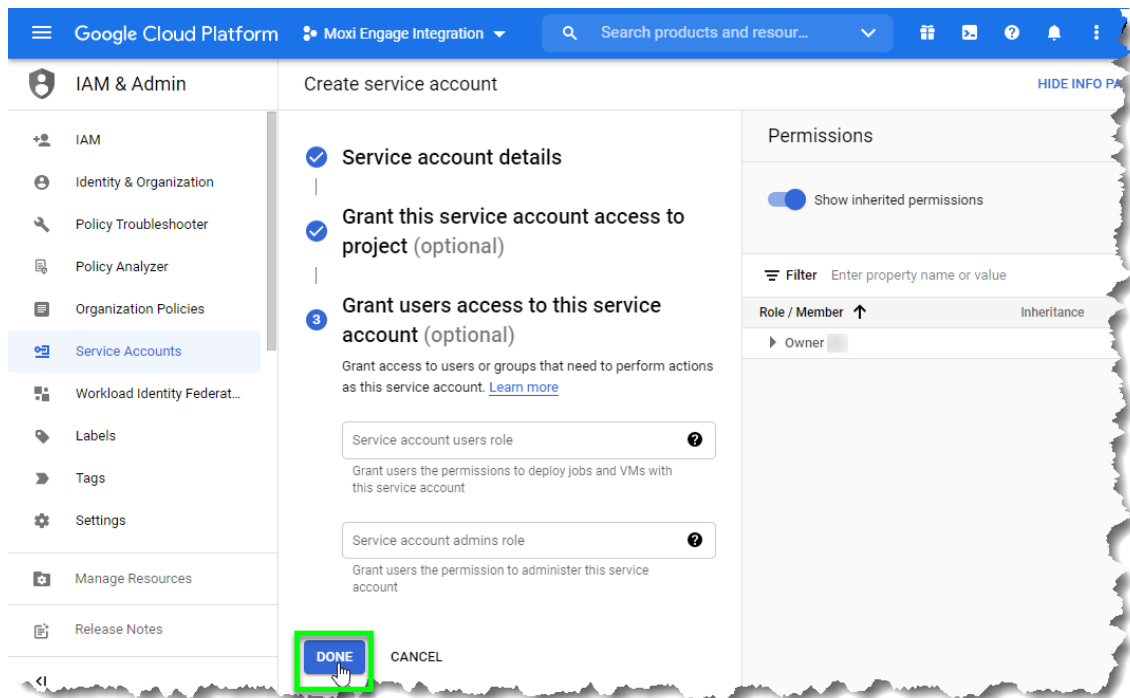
Google Cloud Platform   Moxi Engage Integration   Search products and resour...

IAM & Admin

Create service account

HIDE INFO PA

IAM

Identity & Organization

Policy Troubleshooter

Policy Analyzer

Organization Policies

Service Accounts

Workload Identity Federat...

Labels

Tags

Settings

Manage Resources

Release Notes

Service account details

Grant this service account access to project (optional)

3 Grant users access to this service account (optional)

Grant access to users or groups that need to perform actions as this service account. Learn more

Service account users role

Grant users the permissions to deploy jobs and VMs with this service account

Service account admins role

Grant users the permission to administer this service account

DONE   CANCEL

Permissions

Show inherited permissions

Filter   Enter property name or value

| Role / Member ↑ | Inheritance |
|---|---|
| Owner | |